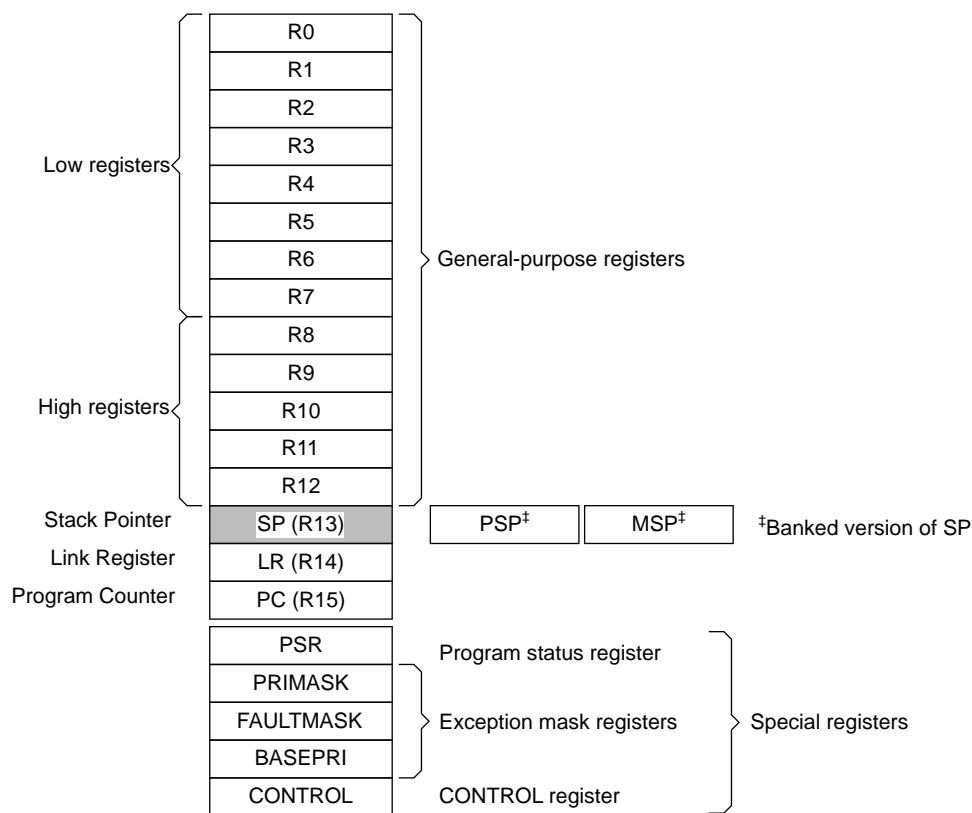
R0
R1
R2
R3
Low registers
R4
R5
R6
General-purpose registers
R7
R8
R9
High registers
R10
R11
R12
Stack Pointer
SP (R13)
PSP‡
MSP‡
‡Banked version of SP
Link Register
LR (R14)
Program Counter
PC (R15)

PSR
Program status register
PRIMASK
FAULTMASK
Exception mask registers
Special registers
BASEPRI
CONTROL
CONTROL register